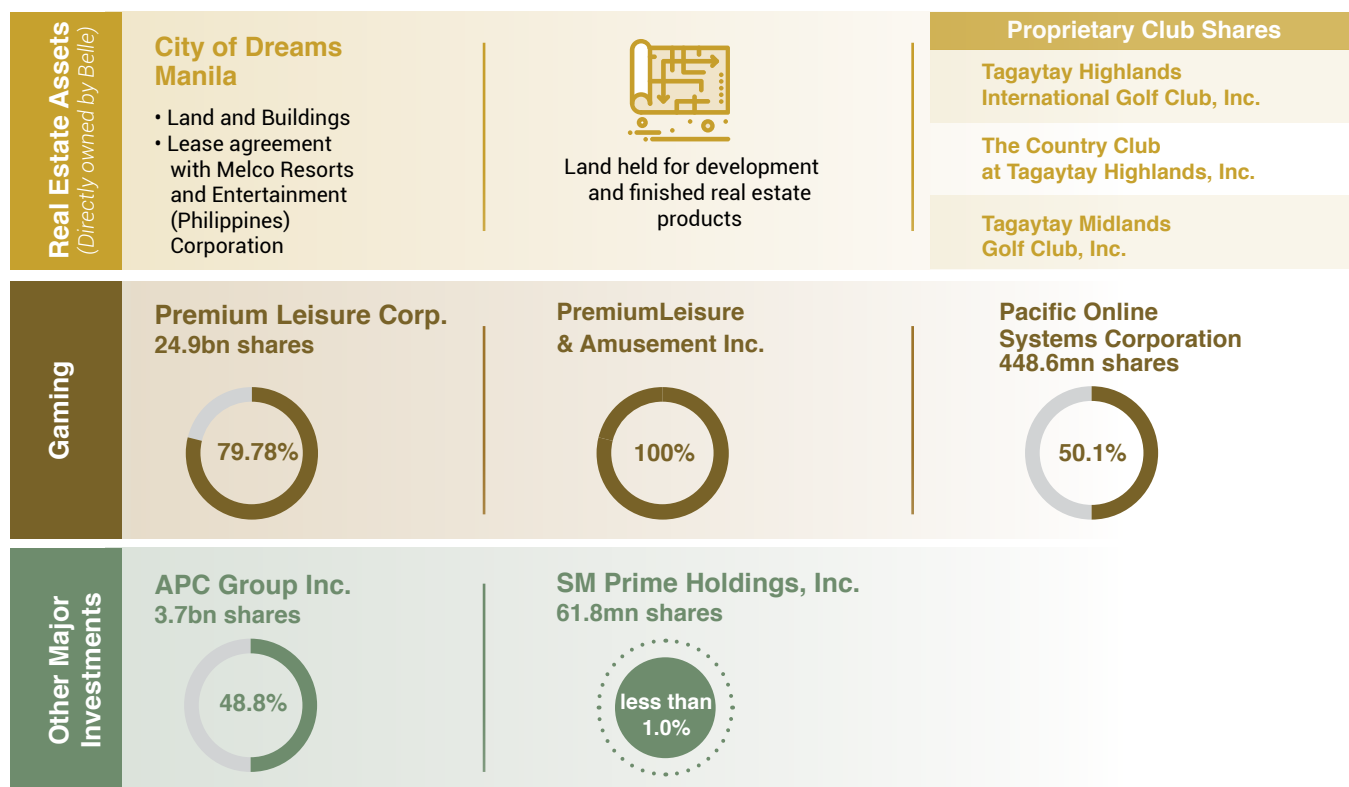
Real Estate Assets
(Directly owned by Belle)

City of Dreams Manila

• Land and Buildings
• Lease agreement with Melco Resorts and Entertainment (Philippines) Corporation

Land held for development and finished real estate products

Proprietary Club Shares

Tagaytay Highlands International Golf Club, Inc.

The Country Club at Tagaytay Highlands, Inc.

Tagaytay Midlands Golf Club, Inc.

Gaming

Premium Leisure Corp.
24.9bn shares

79.78%

PremiumLeisure & Amusement Inc.

100%

Pacific Online Systems Corporation
448.6mn shares

50.1%

Other Major Investments

APC Group Inc.
3.7bn shares

48.8%

SM Prime Holdings, Inc.
61.8mn shares

less than 1.0%